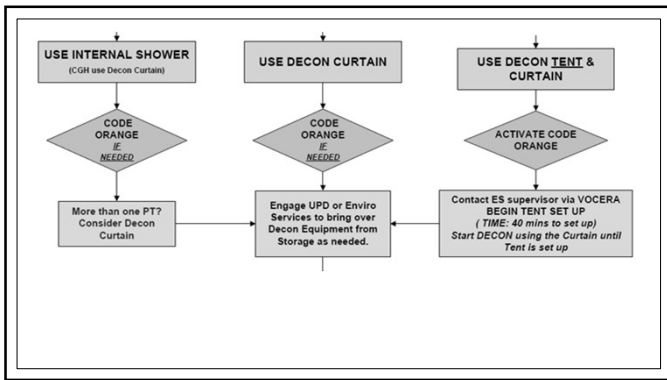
USE INTERNAL SHOWER
(CGH use Decon Curtain)

USE DECON CURTAIN

USE DECON TENT & CURTAIN

CODE ORANGE IF NEEDED

CODE ORANGE IF NEEDED

ACTIVATE CODE ORANGE

More than one PT? Consider Decon Curtain

Engage UPD or Enviro Services to bring over Decon Equipment from Storage as needed.

Contact ES supervisor via VOCERA
BEGIN TENT SET UP
( TIME: 40 mins to set up)
Start DECON using the Curtain until Tent is set up